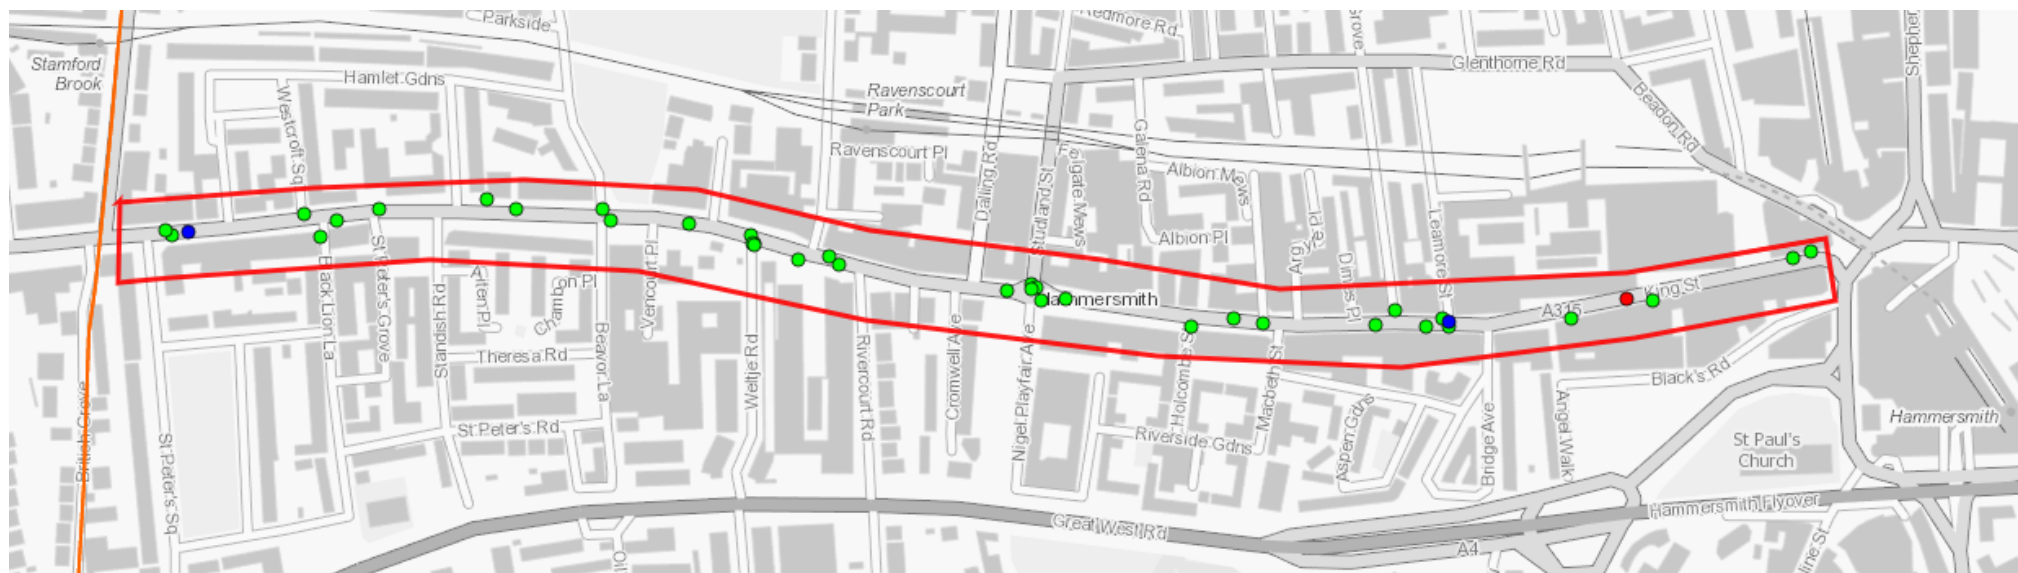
Parkside
Redmore Rd
Grove
Shepher
Stamford Brook
Hamlet Gdns
Glenthorne Rd
Ravenscourt Park
Beadon Rd
Westcroft Sq
Ravenscourt Pl
Dalling Rd
Studland St
Felgate Mews
Galena Rd
Albion Mews
Albion Pl
Argyle Pl
Dimes Pl
Leamore St
St Peter's Grove
Black Lion La
Standish Rd
Aten Pl
Chambon Pl
Beavor La
Vencourt Pl
Weltje Rd
Rivercourt Rd
Cromwell Ave
Nigel Playfair Ave
Hammersmith
Holcombe St
Macbeth St
A315
King St
Theresa Rd
Black's Rd
British Grove
St Peter's Sq
St Peter's Rd
Riverside Gdns
Aspen Gdns
Bridge Ave
Angel Walk
Hammersmith
St Paul's Church
Hammersmith Flyover
Great West Rd
A4
Queen Caroline St